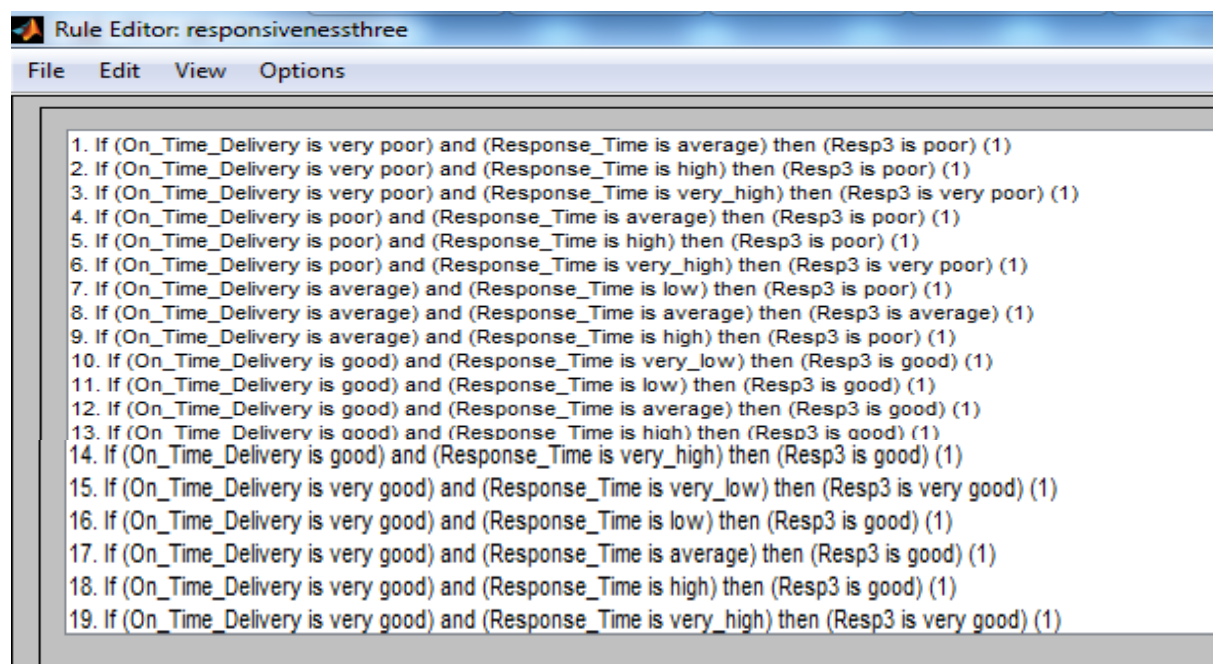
Rule Editor: responsivenessthree

File Edit View Options

1. If (On_Time_Delivery is very poor) and (Response_Time is average) then (Resp3 is poor) (1)
2. If (On_Time_Delivery is very poor) and (Response_Time is high) then (Resp3 is poor) (1)
3. If (On_Time_Delivery is very poor) and (Response_Time is very_high) then (Resp3 is very poor) (1)
4. If (On_Time_Delivery is poor) and (Response_Time is average) then (Resp3 is poor) (1)
5. If (On_Time_Delivery is poor) and (Response_Time is high) then (Resp3 is poor) (1)
6. If (On_Time_Delivery is poor) and (Response_Time is very_high) then (Resp3 is very poor) (1)
7. If (On_Time_Delivery is average) and (Response_Time is low) then (Resp3 is poor) (1)
8. If (On_Time_Delivery is average) and (Response_Time is average) then (Resp3 is average) (1)
9. If (On_Time_Delivery is average) and (Response_Time is high) then (Resp3 is poor) (1)
10. If (On_Time_Delivery is good) and (Response_Time is very_low) then (Resp3 is good) (1)
11. If (On_Time_Delivery is good) and (Response_Time is low) then (Resp3 is good) (1)
12. If (On_Time_Delivery is good) and (Response_Time is average) then (Resp3 is good) (1)
13. If (On_Time_Delivery is good) and (Response_Time is high) then (Resp3 is good) (1)
14. If (On_Time_Delivery is good) and (Response_Time is very_high) then (Resp3 is good) (1)
15. If (On_Time_Delivery is very good) and (Response_Time is very_low) then (Resp3 is very good) (1)
16. If (On_Time_Delivery is very good) and (Response_Time is low) then (Resp3 is good) (1)
17. If (On_Time_Delivery is very good) and (Response_Time is average) then (Resp3 is good) (1)
18. If (On_Time_Delivery is very good) and (Response_Time is high) then (Resp3 is good) (1)
19. If (On_Time_Delivery is very good) and (Response_Time is very_high) then (Resp3 is very good) (1)